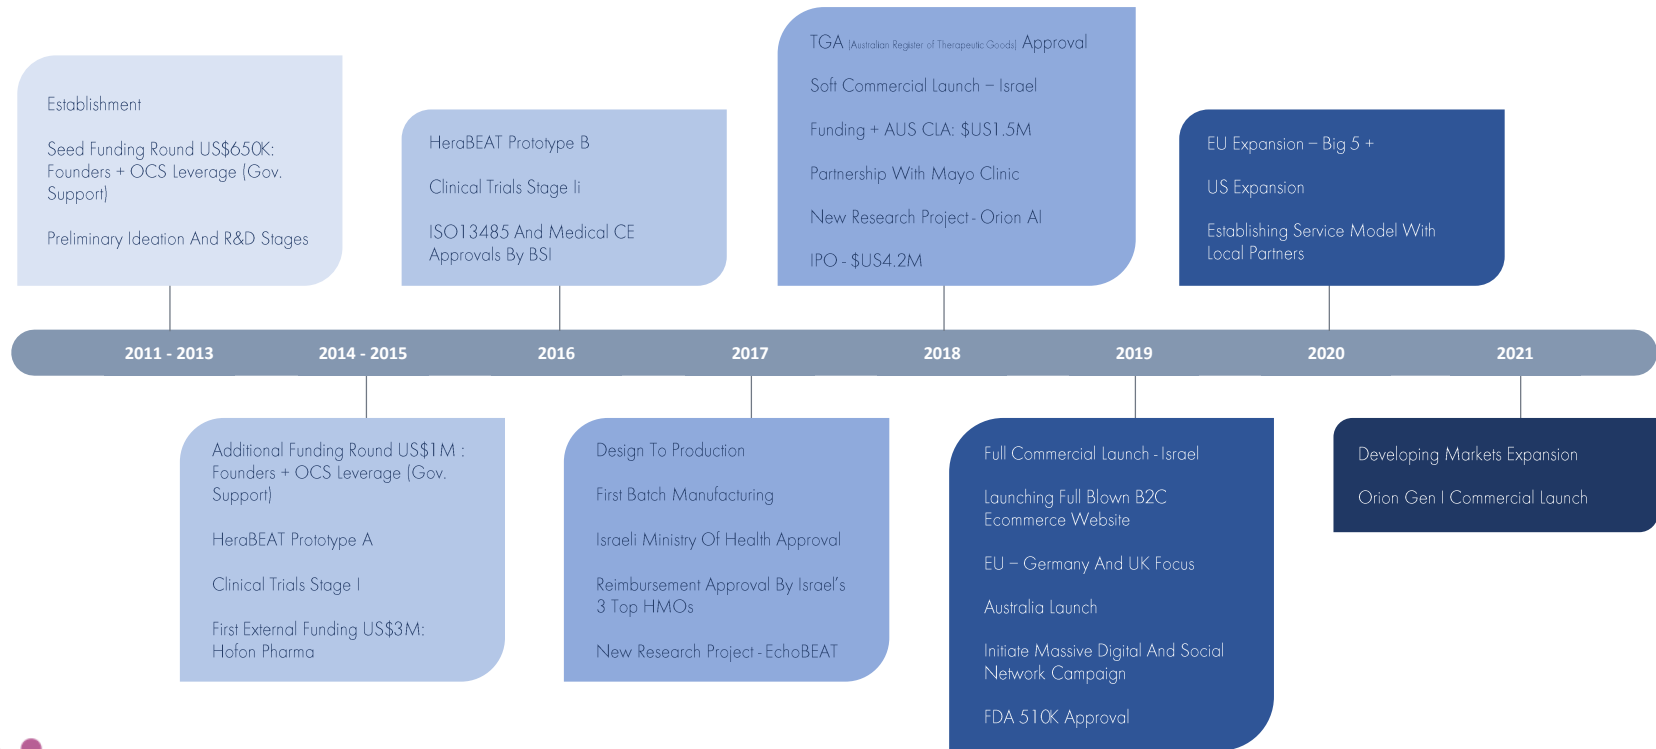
Establishment

Seed Funding Round US$650K: Founders + OCS Leverage (Gov. Support)

Preliminary Ideation And R&D Stages

HeraBEAT Prototype B

Clinical Trials Stage Ii

ISO13485 And Medical CE Approvals By BSI

TGA (Australian Register of Therapeutic Goods) Approval

Soft Commercial Launch – Israel

Funding + AUS CLA: $US1.5M

Partnership With Mayo Clinic

New Research Project - Orion AI

IPO - $US4.2M

EU Expansion – Big 5 +

US Expansion

Establishing Service Model With Local Partners

2011 - 2013

2014 - 2015

2016

2017

2018

2019

2020

2021

Additional Funding Round US$1M : Founders + OCS Leverage (Gov. Support)

HeraBEAT Prototype A

Clinical Trials Stage I

First External Funding US$3M: Hofon Pharma

Design To Production

First Batch Manufacturing

Israeli Ministry Of Health Approval

Reimbursement Approval By Israel's 3 Top HMOs

New Research Project - EchoBEAT

Full Commercial Launch - Israel

Launching Full Blown B2C Ecommerce Website

EU – Germany And UK Focus

Australia Launch

Initiate Massive Digital And Social Network Campaign

FDA 510K Approval

Developing Markets Expansion

Orion Gen I Commercial Launch